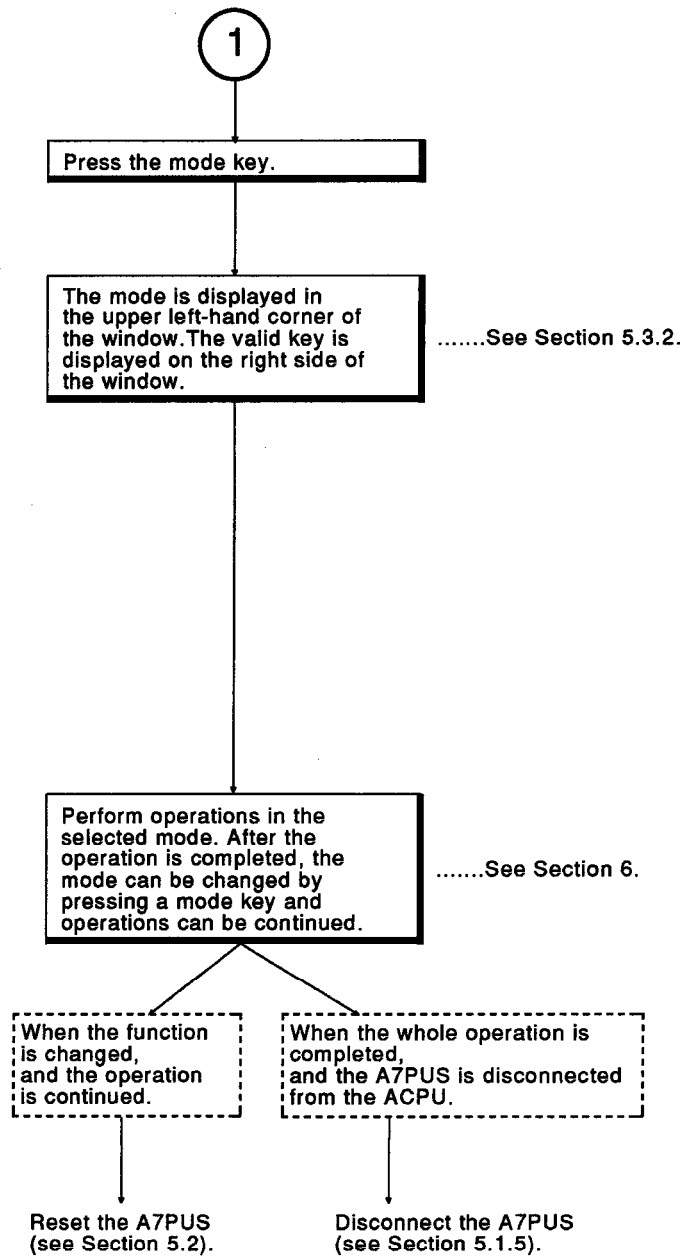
1

Press the mode key.

The mode is displayed in the upper left-hand corner of the window.The valid key is displayed on the right side of the window.

.......See Section 5.3.2.

Perform operations in the selected mode. After the operation is completed, the mode can be changed by pressing a mode key and operations can be continued.

.......See Section 6.

When the function is changed, and the operation is continued.

When the whole operation is completed, and the A7PUS is disconnected from the ACPU.

Reset the A7PUS (see Section 5.2).

Disconnect the A7PUS (see Section 5.1.5).